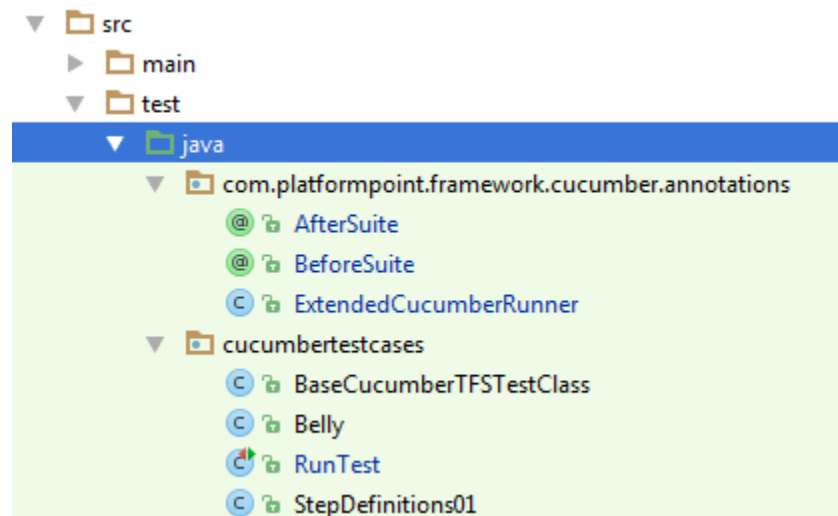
src
main
test
java
com.platformpoint.framework.cucumber.annotations
@ AfterSuite
@ BeforeSuite
C ExtendedCucumberRunner
cucumbertestcases
C BaseCucumberTFSTestClass
C Belly
C RunTest
C StepDefinitions01